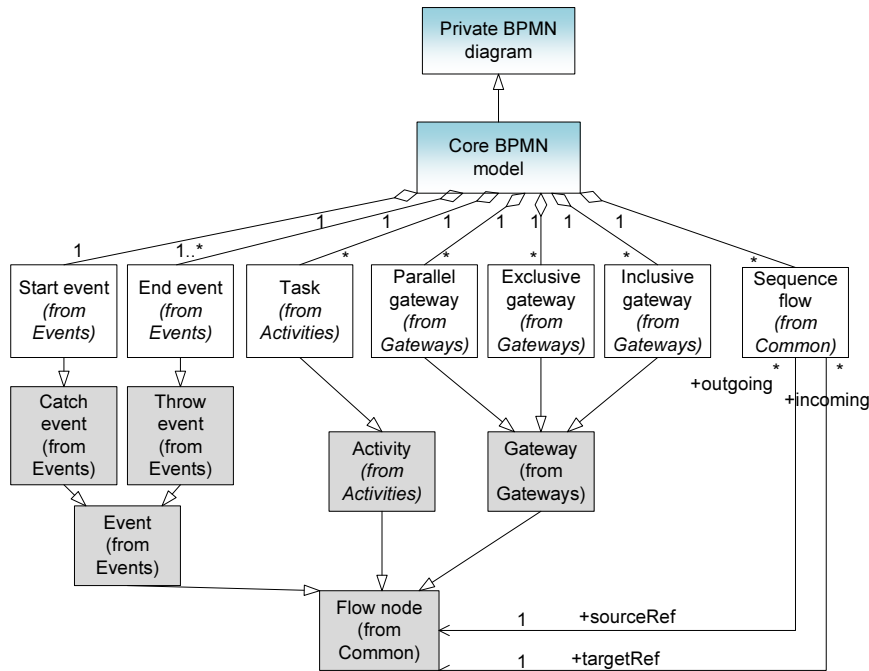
Private BPMN diagram

Core BPMN model

1
1
1
1
1
1
1
1
1..*
*
*
*
*
*

Start event
(from Events)

End event
(from Events)

Task
(from Activities)

Parallel gateway
(from Gateways)

Exclusive gateway
(from Gateways)

Inclusive gateway
(from Gateways)

Sequence flow
(from Common)

+outgoing
*
*
+incoming

Catch event
(from Events)

Throw event
(from Events)

Activity
(from Activities)

Gateway
(from Gateways)

Event
(from Events)

Flow node
(from Common)

1
+sourceRef
1
+targetRef